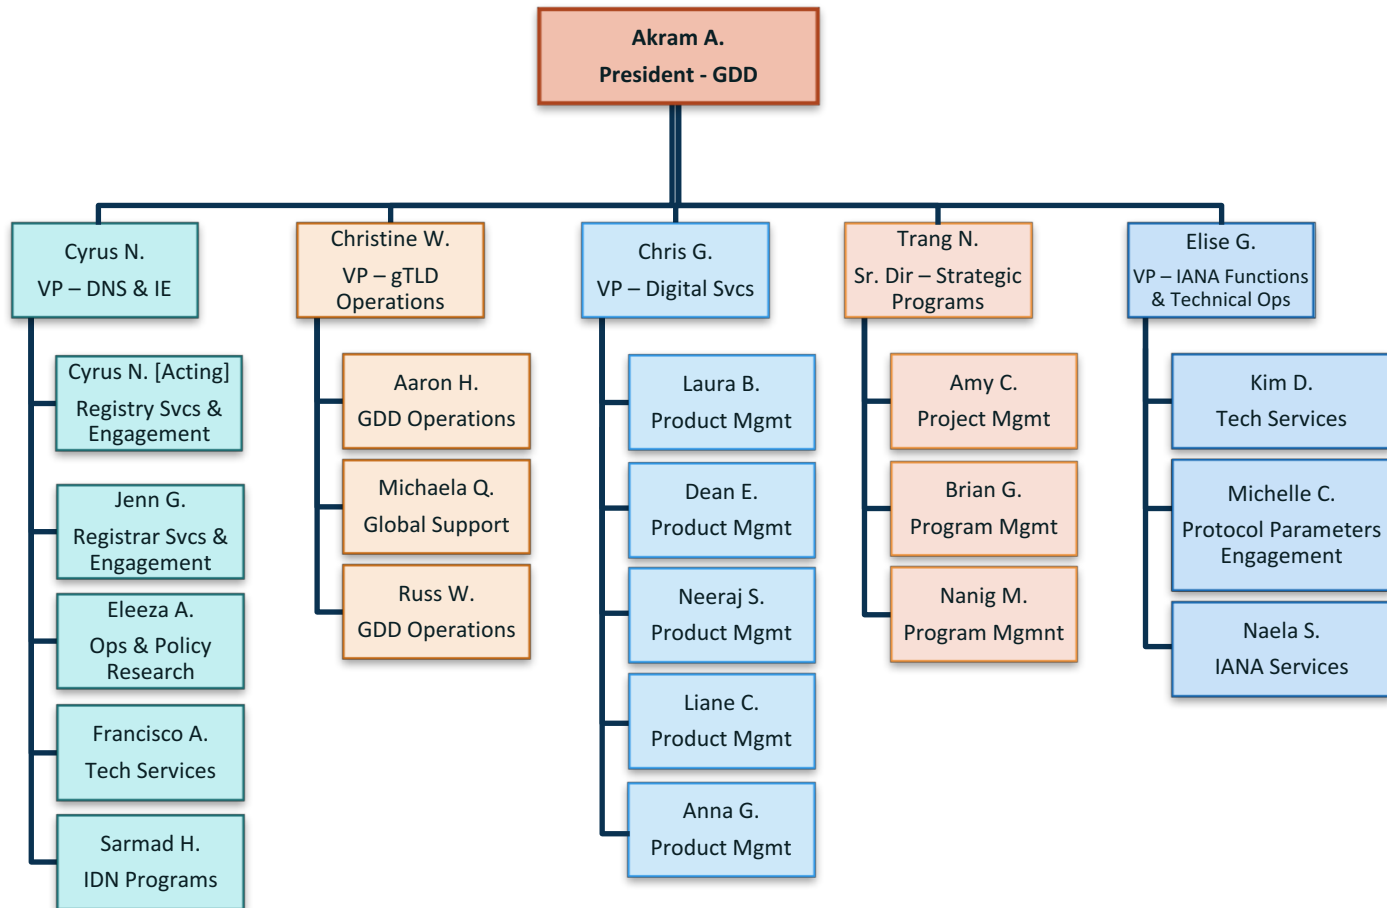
Akram A.
President - GDD

Cyrus N.
VP – DNS & IE

Cyrus N. [Acting]
Registry Svcs & Engagement

Jenn G.
Registrar Svcs & Engagement

Eleeza A.
Ops & Policy Research

Francisco A.
Tech Services

Sarmad H.
IDN Programs

Christine W.
VP – gTLD Operations

Aaron H.
GDD Operations

Michaela Q.
Global Support

Russ W.
GDD Operations

Chris G.
VP – Digital Svcs

Laura B.
Product Mgmt

Dean E.
Product Mgmt

Neeraj S.
Product Mgmt

Liane C.
Product Mgmt

Anna G.
Product Mgmt

Trang N.
Sr. Dir – Strategic Programs

Amy C.
Project Mgmt

Brian G.
Program Mgmt

Nanig M.
Program Mgmnt

Elise G.
VP – IANA Functions & Technical Ops

Kim D.
Tech Services

Michelle C.
Protocol Parameters Engagement

Naela S.
IANA Services